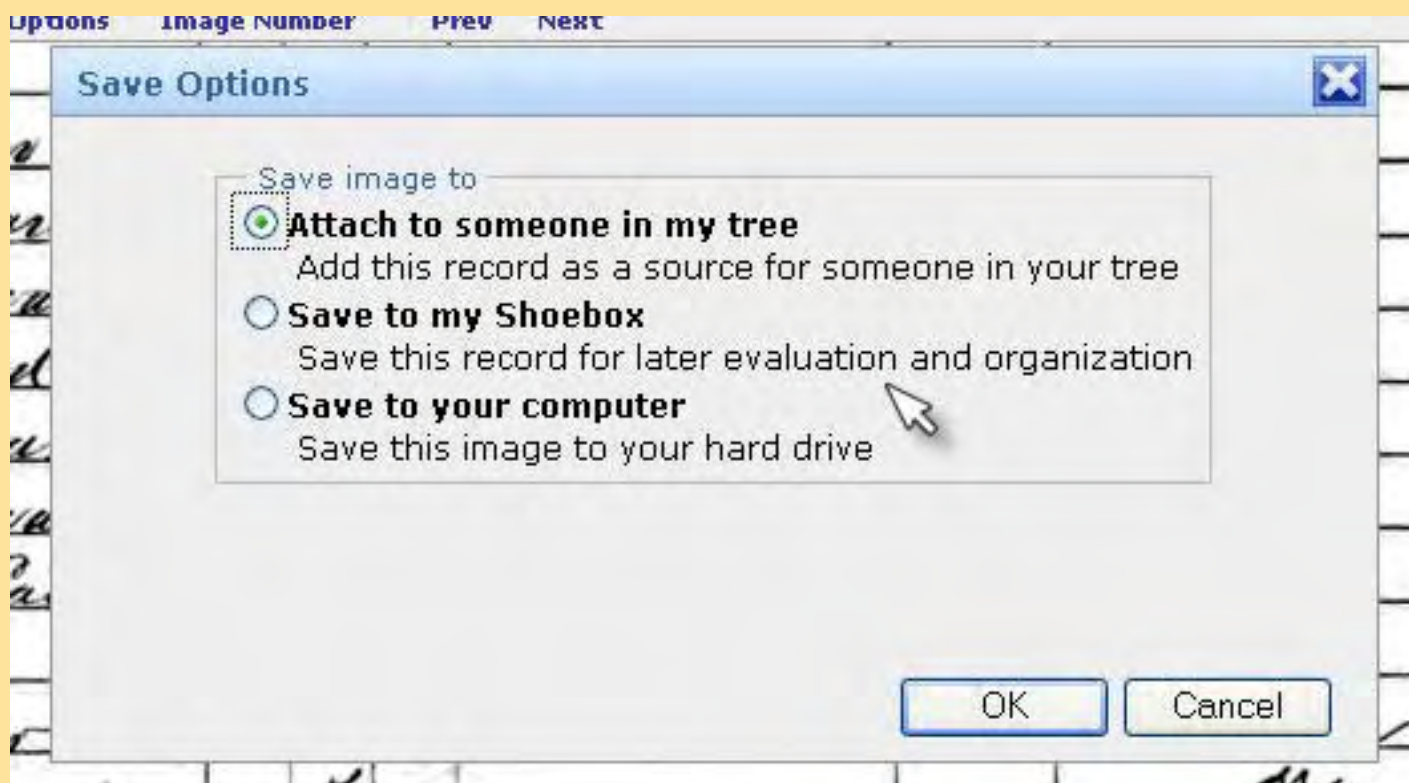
Options Image Number Prev Next

Save Options

Save image to

Attach to someone in my tree
Add this record as a source for someone in your tree

Save to my Shoebox
Save this record for later evaluation and organization

Save to your computer
Save this image to your hard drive

OK Cancel